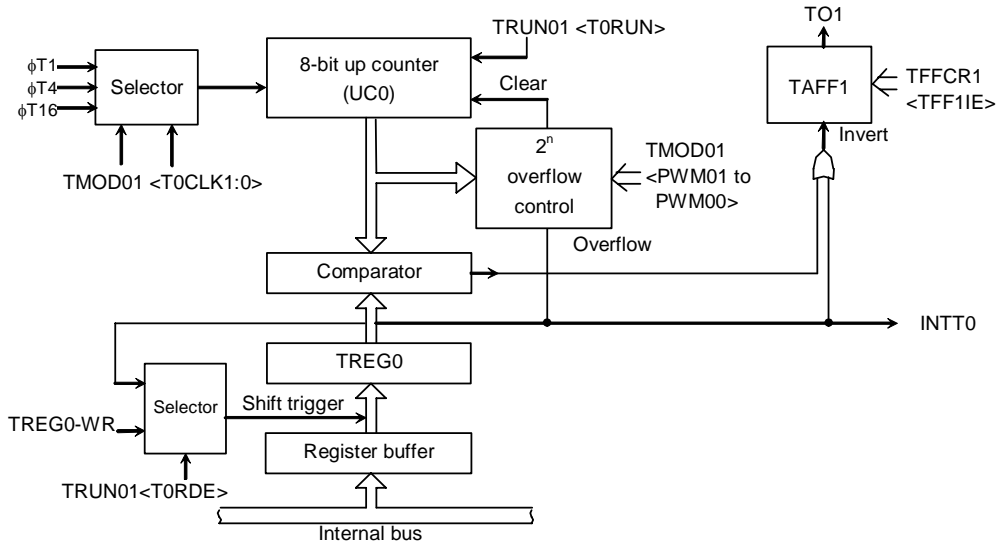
TRUN01 <T0RUN>

TO1

φT1
φT4
φT16

Selector

8-bit up counter
(UC0)

TAFF1

TFFCR1
<TFF1IE>

Clear

Invert

$2^n$
overflow
control

TMOD01
<PWM01 to
PWM00>

TMOD01 <T0CLK1:0>

Overflow

Comparator

INTT0

TREG0

Selector

Shift trigger

TREG0-WR

Register buffer

TRUN01<T0RDE>

Internal bus